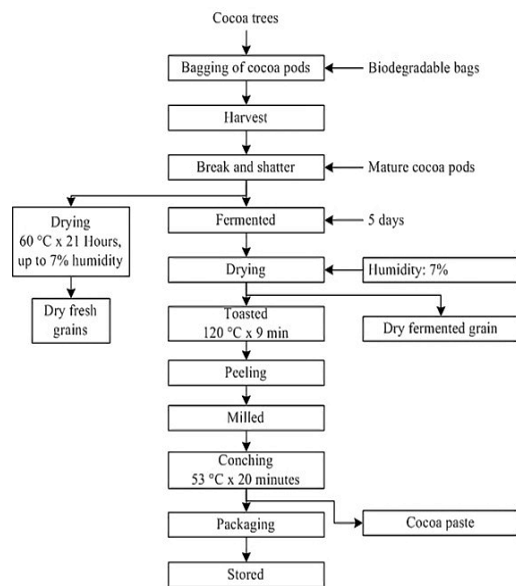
Cocoa trees

Bagging of cocoa pods

Biodegradable bags

Harvest

Break and shatter

Mature cocoa pods

Drying
60 °C x 21 Hours, up to 7% humidity

Dry fresh grains

Fermented

5 days

Drying

Humidity: 7%

Toasted
120 °C x 9 min

Dry fermented grain

Peeling

Milled

Conching
53 °C x 20 minutes

Packaging

Cocoa paste

Stored